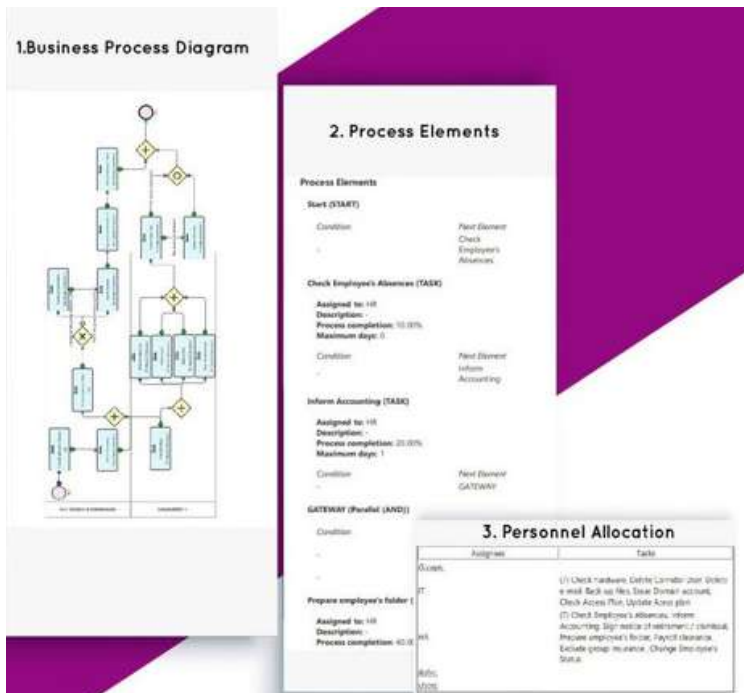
1.Business Process Diagram

2. Process Elements

Process Elements

Start (START)

| Condition | Next Element |
|---|---|
| - | Check Employee's Absences |

Check Employee's Absences (TASK)

Assigned to: HR
Description: -
Process completion: 10.00%
Maximum days: 0

| Condition | Next Element |
|---|---|
| - | Inform Accounting |

Inform Accounting (TASK)

Assigned to: HR
Description: -
Process completion: 20.00%
Maximum days: 1

| Condition | Next Element |
|---|---|
| - | GATEWAY |

GATEWAY (Parallel (AND))

Condition

-

-

Prepare employee's folder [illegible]

Assigned to: HR
Description: -
Process completion: 40.0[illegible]

3. Personnel Allocation

| Assignee | Tasks |
|---|---|
| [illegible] | |
| IT | (7) Check hardware, Delete Controller User, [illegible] e-mail, Back up files, Erase Domain account, Check Access Plan, Update Access plan |
| HR | (7) Check Employee's absences, Inform Accounting, Sign notice of retirement / dismissal, Prepare employee's folder, Payroll clearance, Exclude group insurance, Change Employee's Status |
| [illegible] | |
| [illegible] | |